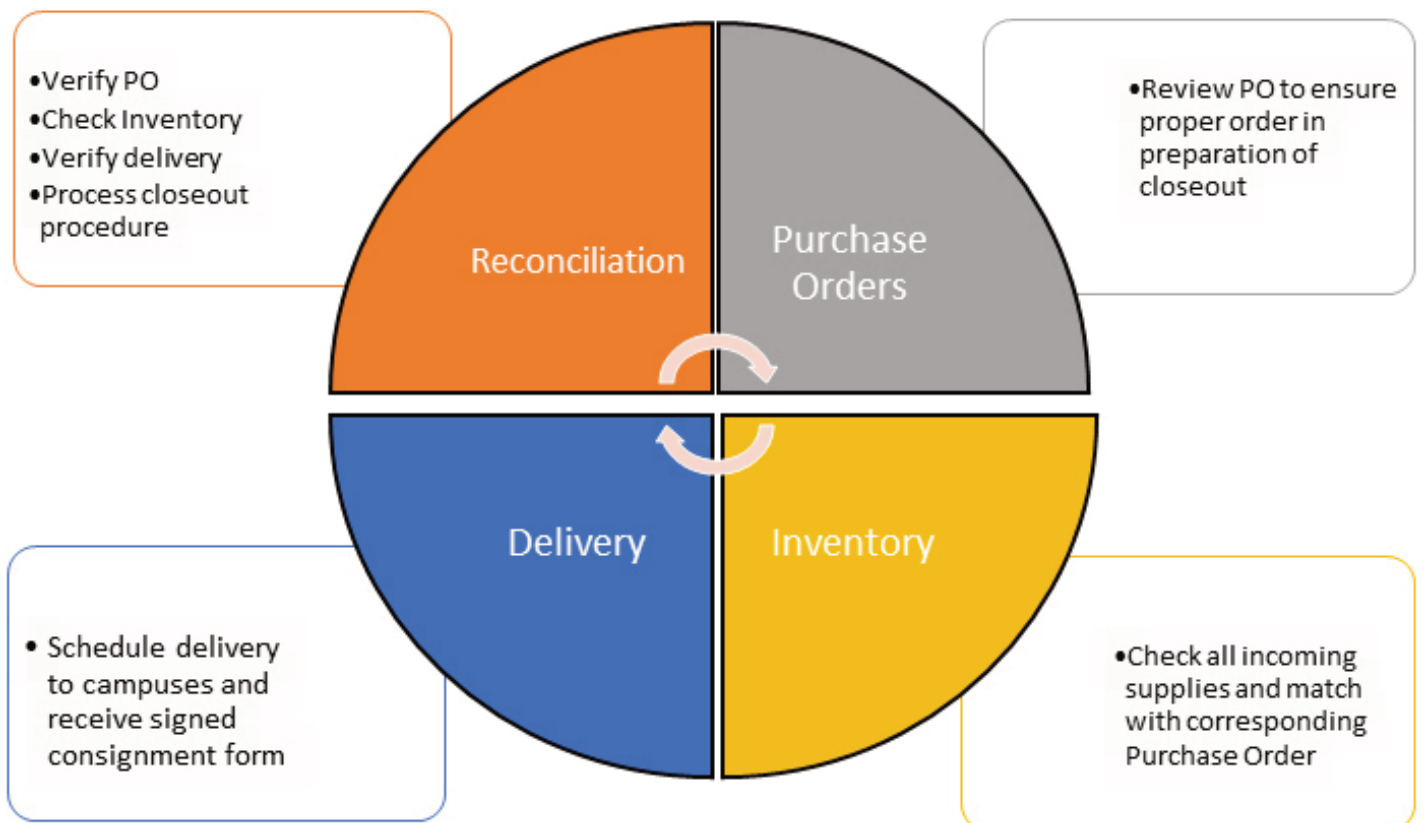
•Verify PO
•Check Inventory
•Verify delivery
•Process closeout procedure

Reconciliation

Purchase Orders

•Review PO to ensure proper order in preparation of closeout

Delivery

Inventory

• Schedule delivery to campuses and receive signed consignment form

•Check all incoming supplies and match with corresponding Purchase Order